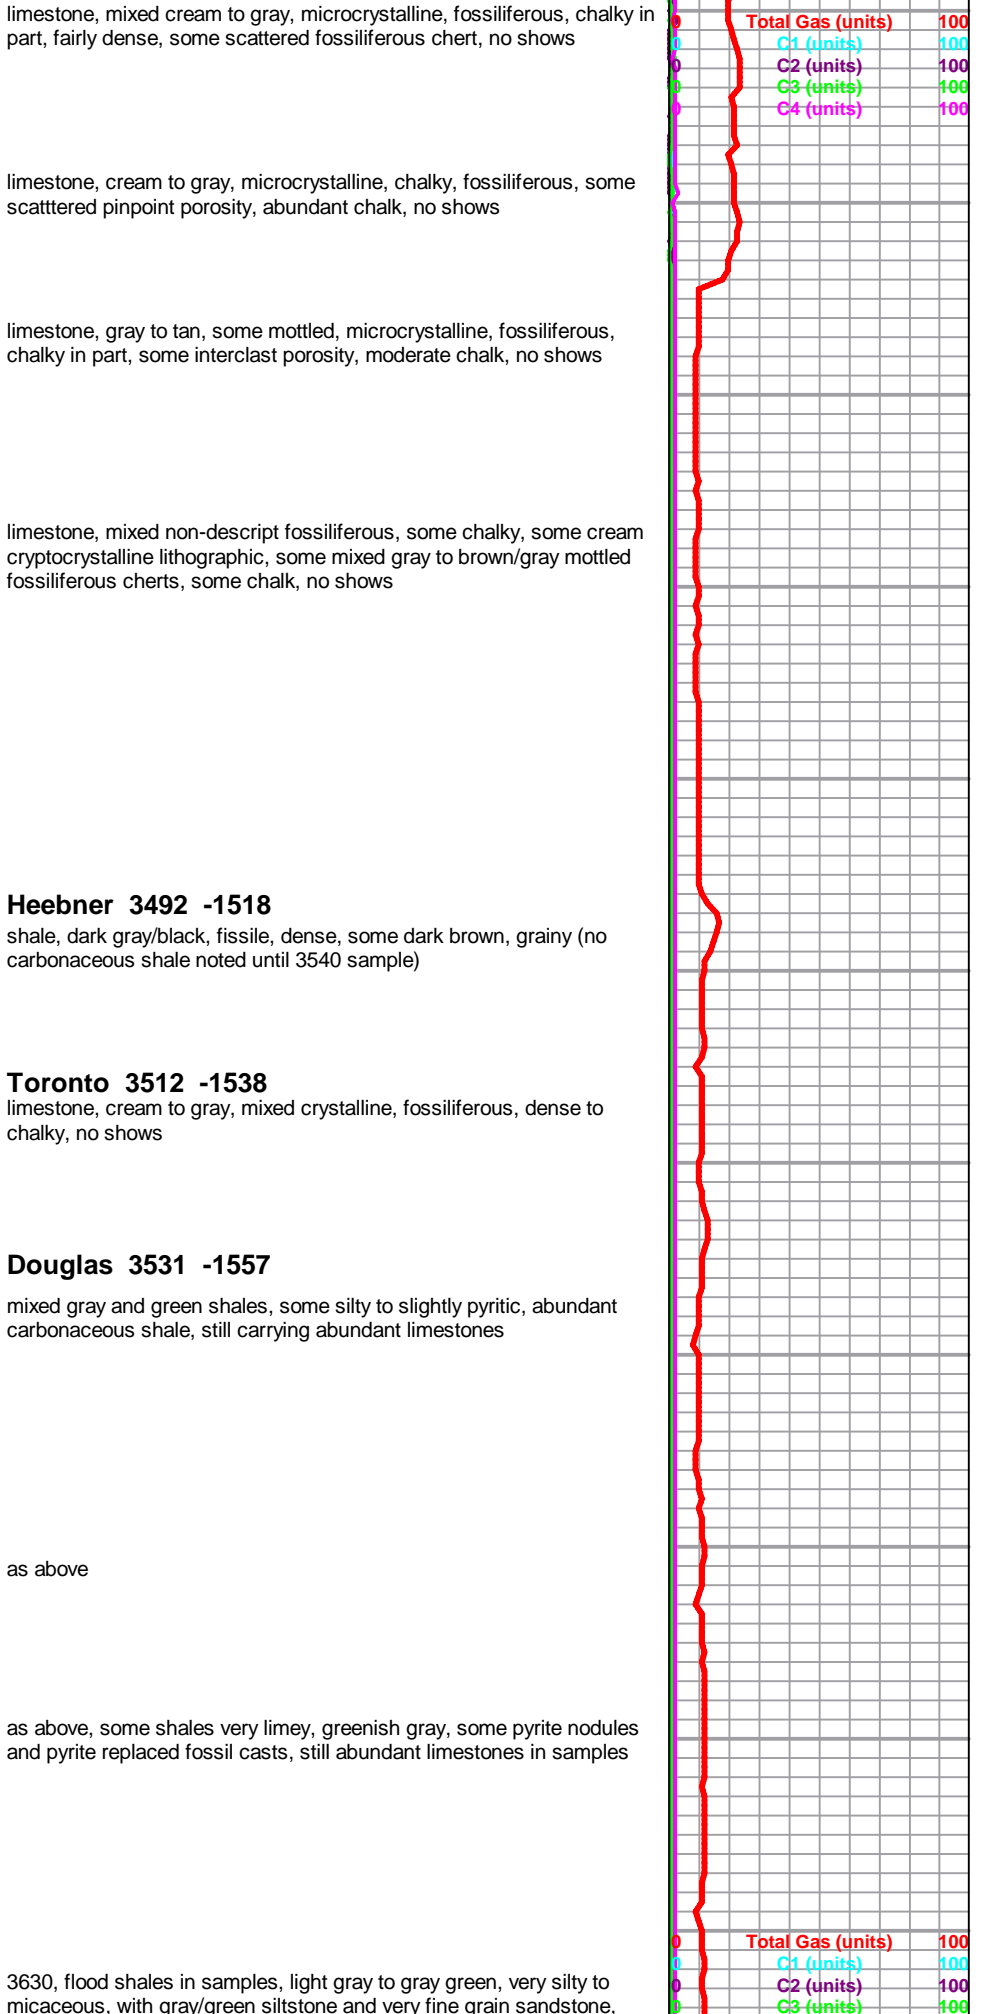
limestone, mixed cream to gray, microcrystalline, fossiliferous, chalky in part, fairly dense, some scattered fossiliferous chert, no shows

limestone, cream to gray, microcrystalline, chalky, fossiliferous, some scatttered pinpoint porosity, abundant chalk, no shows

limestone, gray to tan, some mottled, microcrystalline, fossiliferous, chalky in part, some interclast porosity, moderate chalk, no shows

limestone, mixed non-descript fossiliferous, some chalky, some cream cryptocrystalline lithographic, some mixed gray to brown/gray mottled fossiliferous cherts, some chalk, no shows

**Heebner 3492 -1518**
shale, dark gray/black, fissile, dense, some dark brown, grainy (no carbonaceous shale noted until 3540 sample)

**Toronto 3512 -1538**
limestone, cream to gray, mixed crystalline, fossiliferous, dense to chalky, no shows

**Douglas 3531 -1557**
mixed gray and green shales, some silty to slightly pyritic, abundant carbonaceous shale, still carrying abundant limestones

as above

as above, some shales very limey, greenish gray, some pyrite nodules and pyrite replaced fossil casts, still abundant limestones in samples

3630, flood shales in samples, light gray to gray green, very silty to micaceous, with gray/green siltstone and very fine grain sandstone,

0 Total Gas (units) 100
0 C1 (units) 100
0 C2 (units) 100
0 C3 (units) 100
0 C4 (units) 100

0 Total Gas (units) 100
0 C1 (units) 100
0 C2 (units) 100
0 C3 (units) 100